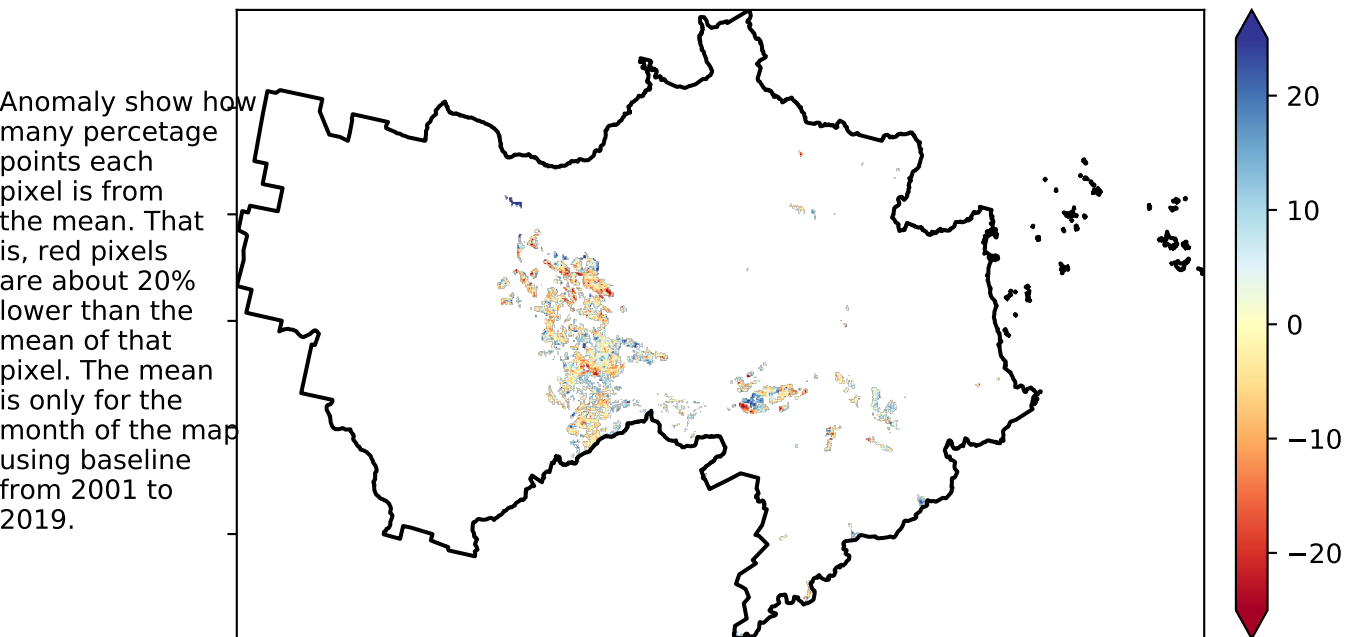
Anomaly show how many percetage points each pixel is from the mean. That is, red pixels are about 20% lower than the mean of that pixel. The mean is only for the month of the map using baseline from 2001 to 2019.

20
10
0
−10
−20